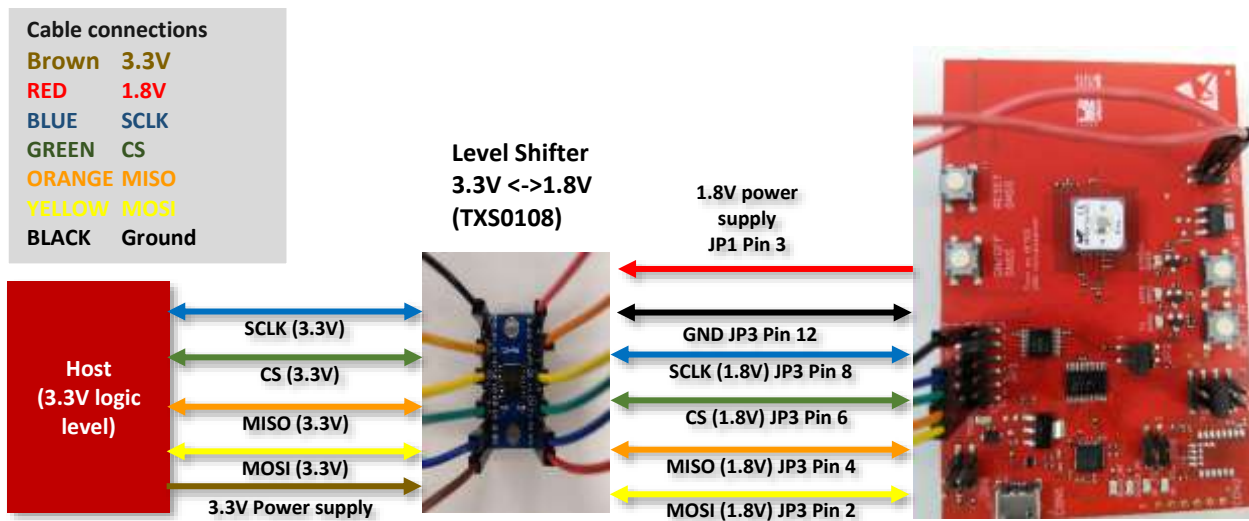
Cable connections
Brown 3.3V
RED 1.8V
BLUE SCLK
GREEN CS
ORANGE MISO
YELLOW MOSI
BLACK Ground

Level Shifter
3.3V <->1.8V
(TXS0108)

1.8V power supply
JP1 Pin 3

Host
(3.3V logic level)

SCLK (3.3V)
CS (3.3V)
MISO (3.3V)
MOSI (3.3V)
3.3V Power supply

GND JP3 Pin 12
SCLK (1.8V) JP3 Pin 8
CS (1.8V) JP3 Pin 6
MISO (1.8V) JP3 Pin 4
MOSI (1.8V) JP3 Pin 2